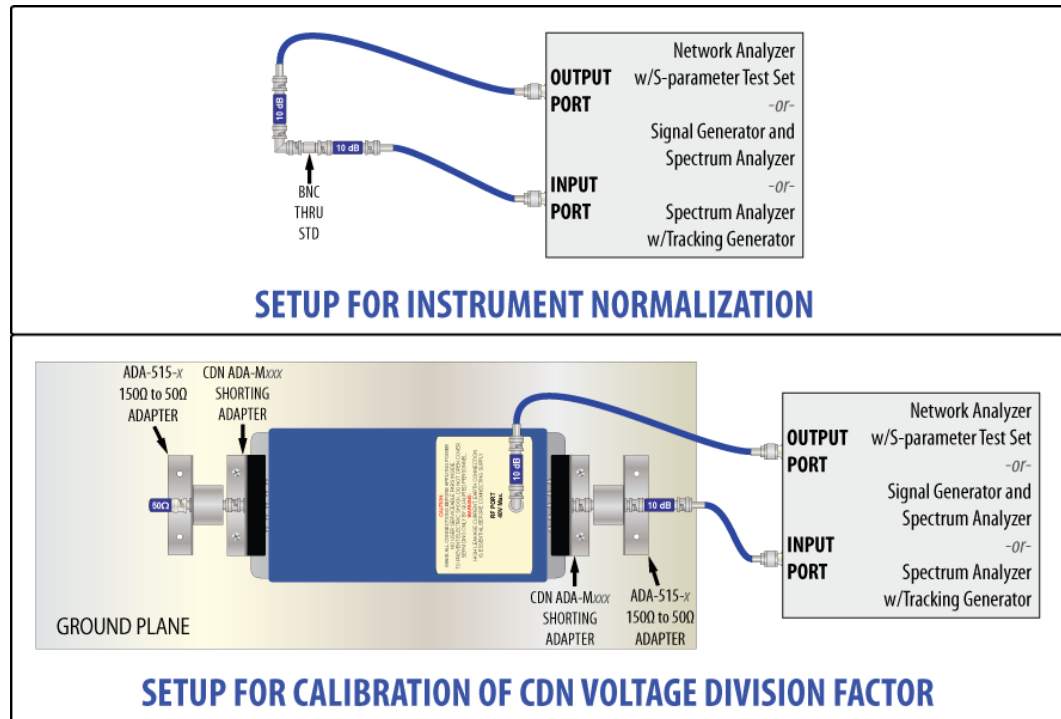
10 dB

10 dB

BNC
THRU
STD

OUTPUT
PORT

INPUT
PORT

Network Analyzer
w/S-parameter Test Set
-or-
Signal Generator and
Spectrum Analyzer
-or-
Spectrum Analyzer
w/Tracking Generator

SETUP FOR INSTRUMENT NORMALIZATION

ADA-515-x
150Ω to 50Ω
ADAPTER

CDN ADA-Mxxx
SHORTING
ADAPTER

50Ω

10 dB

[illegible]

RF PORT
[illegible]

10 dB

CDN ADA-Mxxx
SHORTING
ADAPTER

ADA-515-x
150Ω to 50Ω
ADAPTER

GROUND PLANE

OUTPUT
PORT

INPUT
PORT

Network Analyzer
w/S-parameter Test Set
-or-
Signal Generator and
Spectrum Analyzer
-or-
Spectrum Analyzer
w/Tracking Generator

SETUP FOR CALIBRATION OF CDN VOLTAGE DIVISION FACTOR